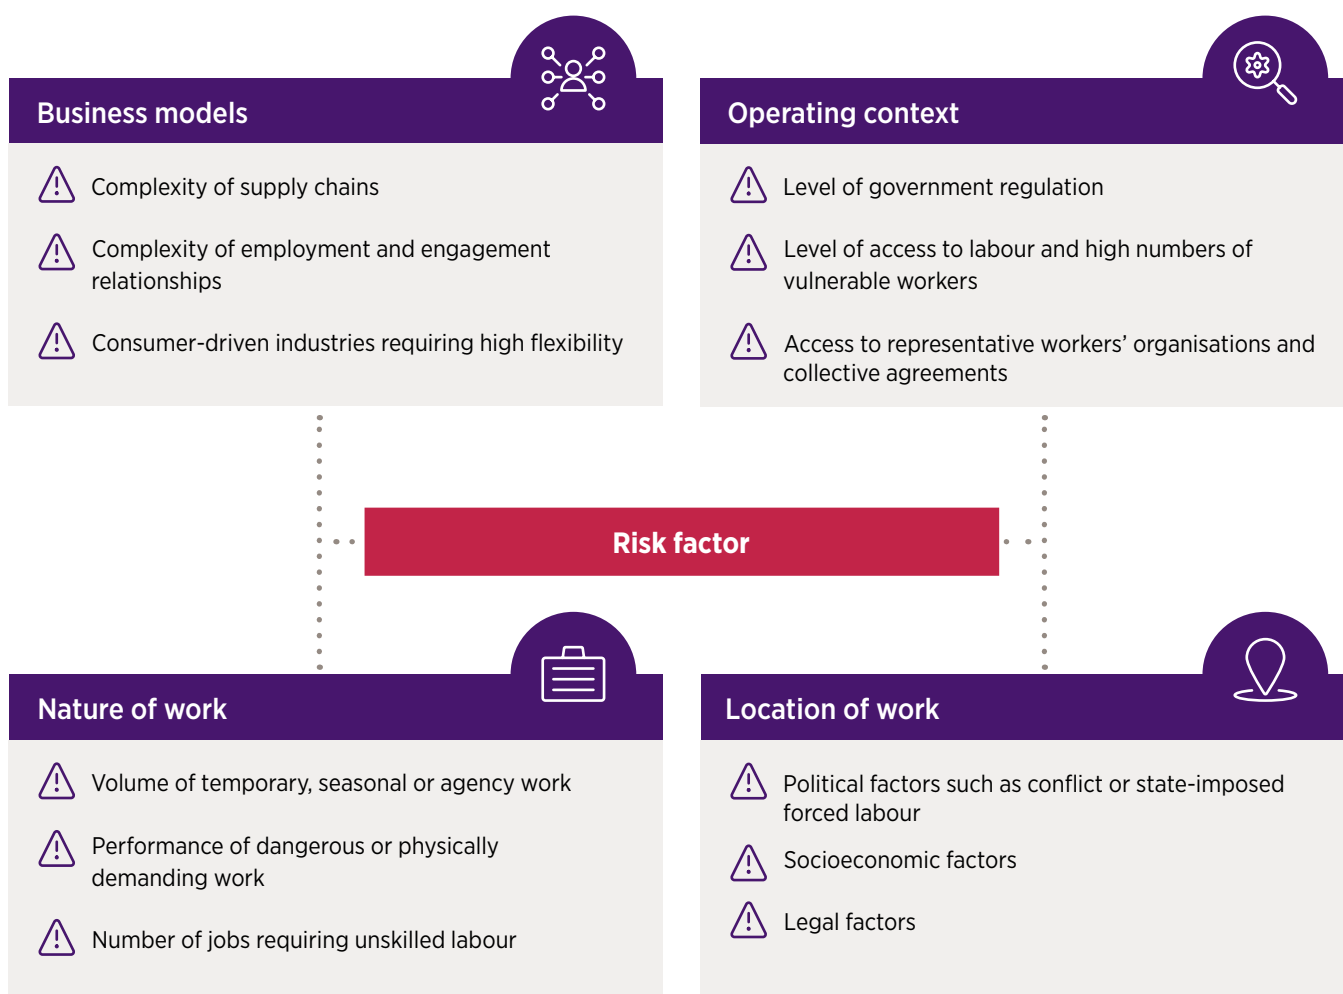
Business models

Complexity of supply chains

Complexity of employment and engagement relationships

Consumer-driven industries requiring high flexibility

Operating context

Level of government regulation

Level of access to labour and high numbers of vulnerable workers

Access to representative workers' organisations and collective agreements

Risk factor

Nature of work

Volume of temporary, seasonal or agency work

Performance of dangerous or physically demanding work

Number of jobs requiring unskilled labour

Location of work

Political factors such as conflict or state-imposed forced labour

Socioeconomic factors

Legal factors